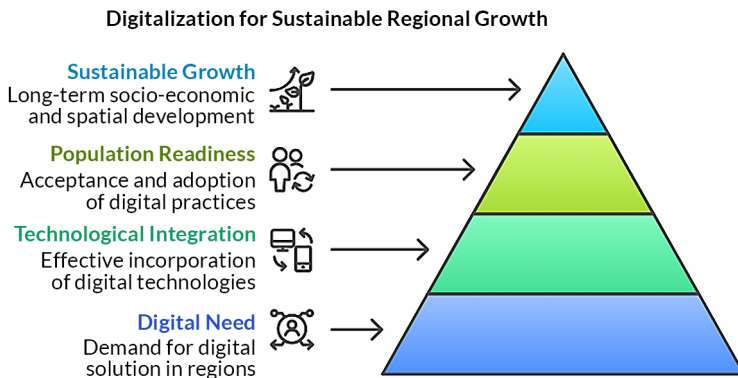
Digitalization for Sustainable Regional Growth

Sustainable Growth
Long-term socio-economic and spatial development

Population Readiness
Acceptance and adoption of digital practices

Technological Integration
Effective incorporation of digital technologies

Digital Need
Demand for digital solution in regions